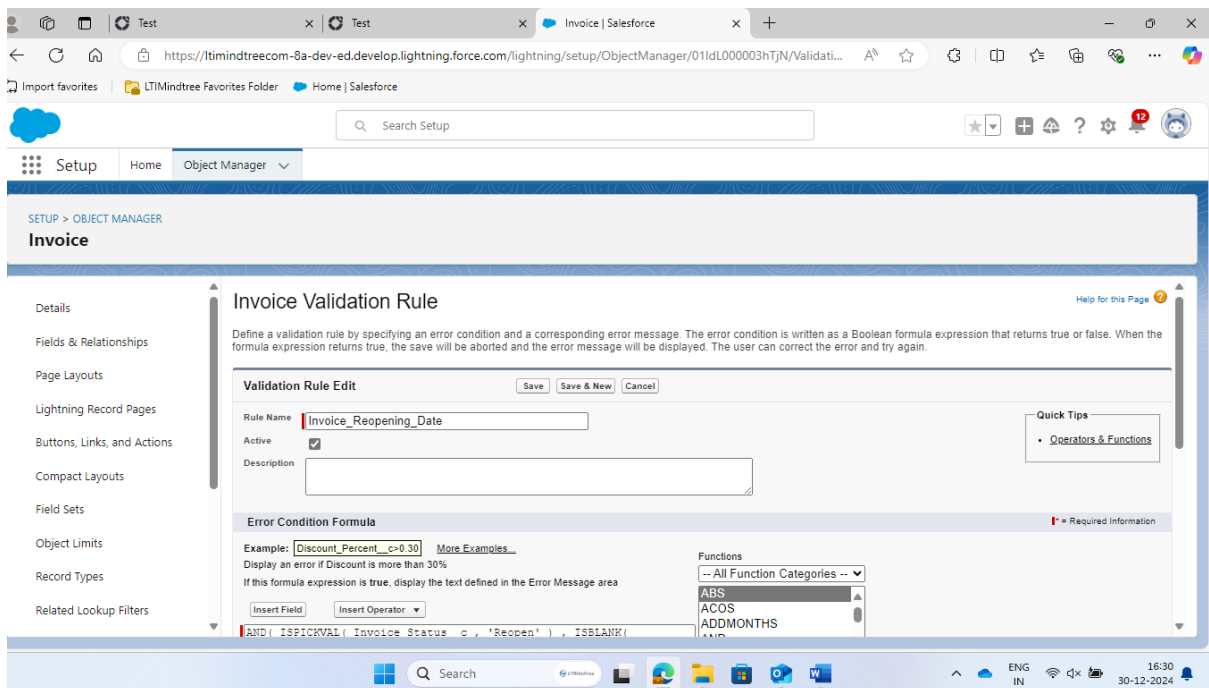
Test
Test
Invoice | Salesforce
https://ltimindtreecom-8a-dev-ed.develop.lightning.force.com/lightning/setup/ObjectManager/01IdL000003hTjN/Validati...
Import favorites | LTIMindtree Favorites Folder | Home | Salesforce
Search Setup
12
Setup Home Object Manager
SETUP > OBJECT MANAGER
Invoice
Details
Fields & Relationships
Page Layouts
Lightning Record Pages
Buttons, Links, and Actions
Compact Layouts
Field Sets
Object Limits
Record Types
Related Lookup Filters
Invoice Validation Rule
Help for this Page
Define a validation rule by specifying an error condition and a corresponding error message. The error condition is written as a Boolean formula expression that returns true or false. When the formula expression returns true, the save will be aborted and the error message will be displayed. The user can correct the error and try again.
Validation Rule Edit
Save Save & New Cancel
Rule Name Invoice_Reopening_Date
Active
Description
Quick Tips
• Operators & Functions
Error Condition Formula
= Required Information
Example: Discount_Percent__c>0.30 More Examples...
Display an error if Discount is more than 30%
If this formula expression is true, display the text defined in the Error Message area
Functions
-- All Function Categories --
ABS
ACOS
ADDMONTHS
AND
Insert Field Insert Operator
AND( ISPICKVAL( Invoice_Status__c , 'Reopen' ) , ISBLANK(
Search
ENG IN
16:30
30-12-2024